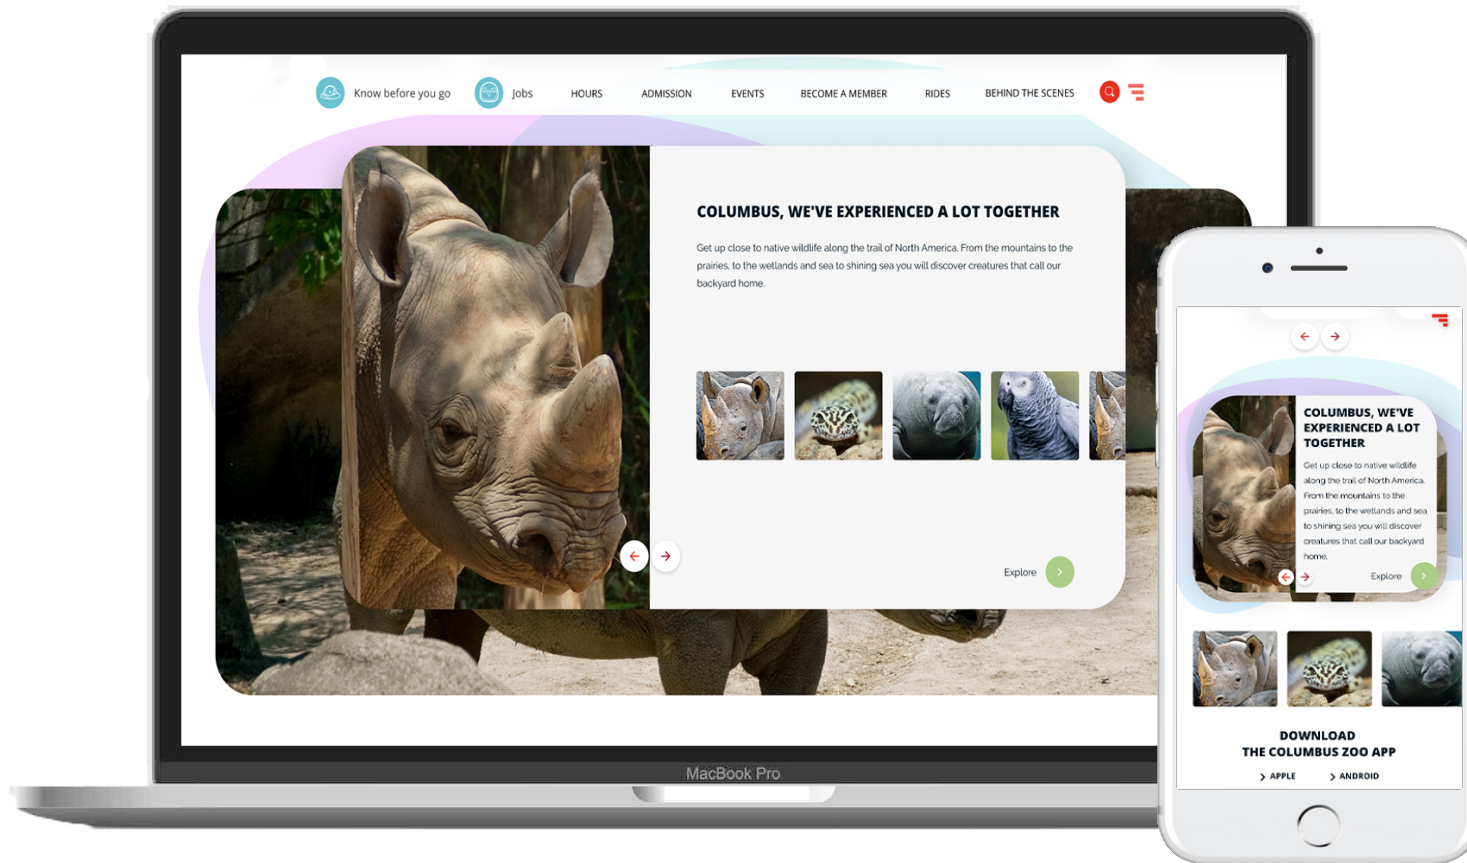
Know before you go Jobs HOURS ADMISSION EVENTS BECOME A MEMBER RIDES BEHIND THE SCENES

COLUMBUS, WE'VE EXPERIENCED A LOT TOGETHER

Get up close to native wildlife along the trail of North America. From the mountains to the prairies, to the wetlands and sea to shining sea you will discover creatures that call our backyard home.

Explore

MacBook Pro

COLUMBUS, WE'VE EXPERIENCED A LOT TOGETHER

Get up close to native wildlife along the trail of North America. From the mountains to the prairies, to the wetlands and sea to shining sea you will discover creatures that call our backyard home.

Explore

DOWNLOAD THE COLUMBUS ZOO APP

APPLE ANDROID